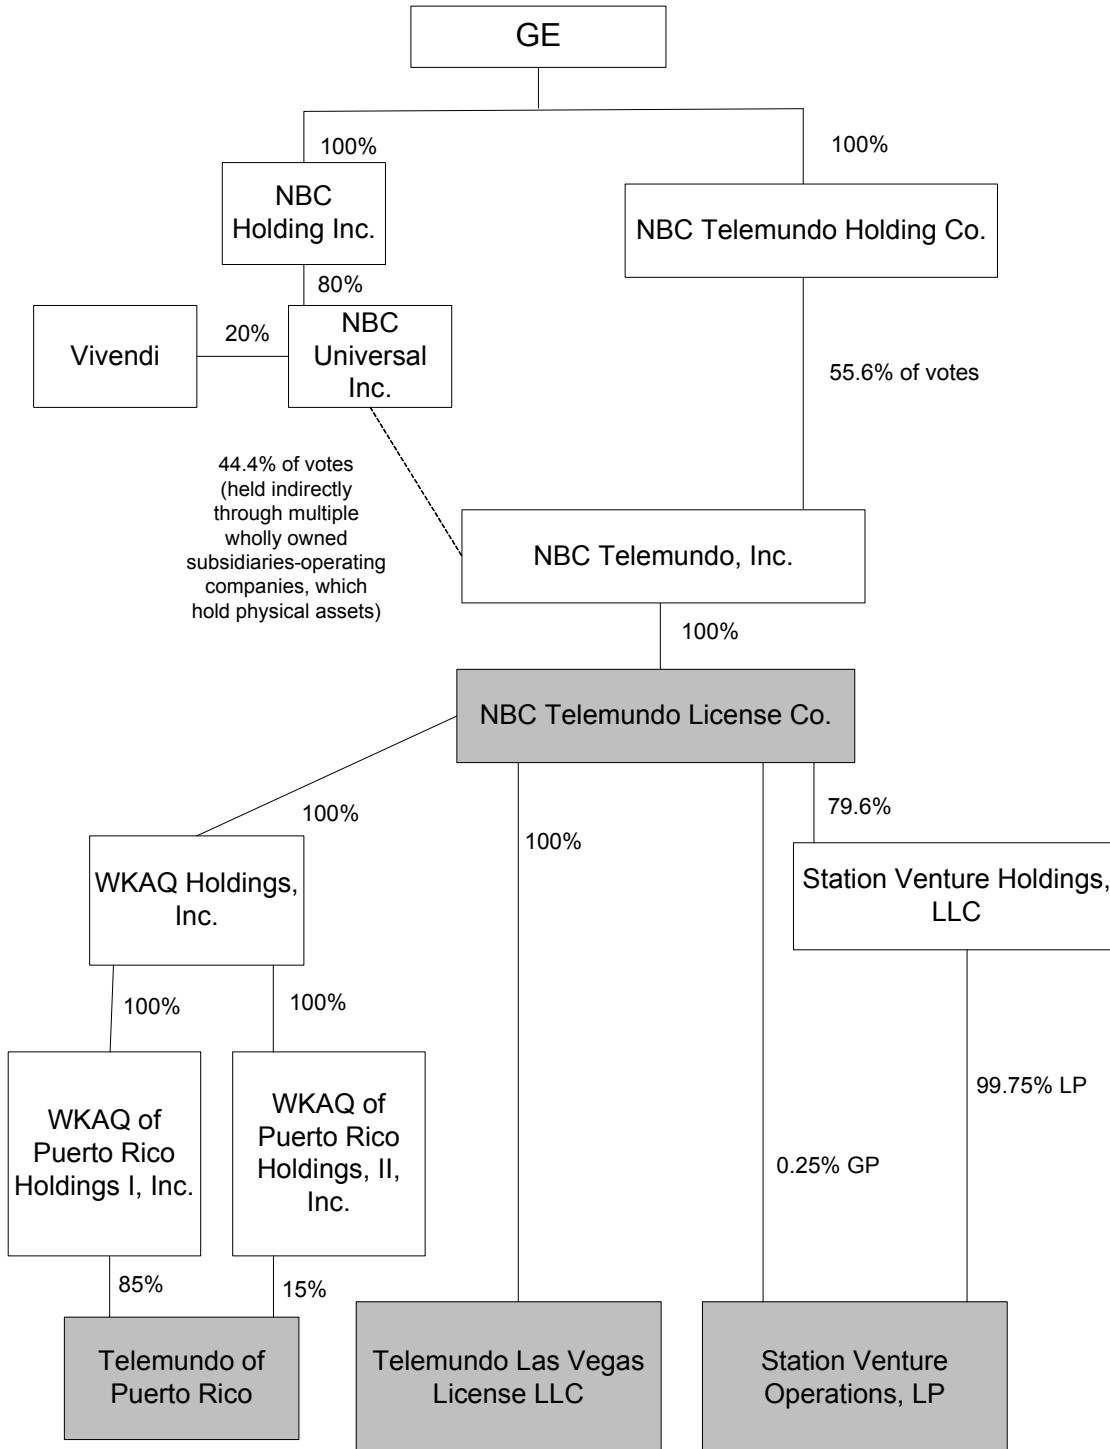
GE

100%

NBC Holding Inc.

100%

NBC Telemundo Holding Co.

80%

Vivendi

20%

NBC Universal Inc.

55.6% of votes

44.4% of votes (held indirectly through multiple wholly owned subsidiaries-operating companies, which hold physical assets)

NBC Telemundo, Inc.

100%

NBC Telemundo License Co.

100%

100%

79.6%

WKAQ Holdings, Inc.

Station Venture Holdings, LLC

100%

100%

WKAQ of Puerto Rico Holdings I, Inc.

WKAQ of Puerto Rico Holdings, II, Inc.

99.75% LP

0.25% GP

85%

15%

Telemundo of Puerto Rico

Telemundo Las Vegas License LLC

Station Venture Operations, LP